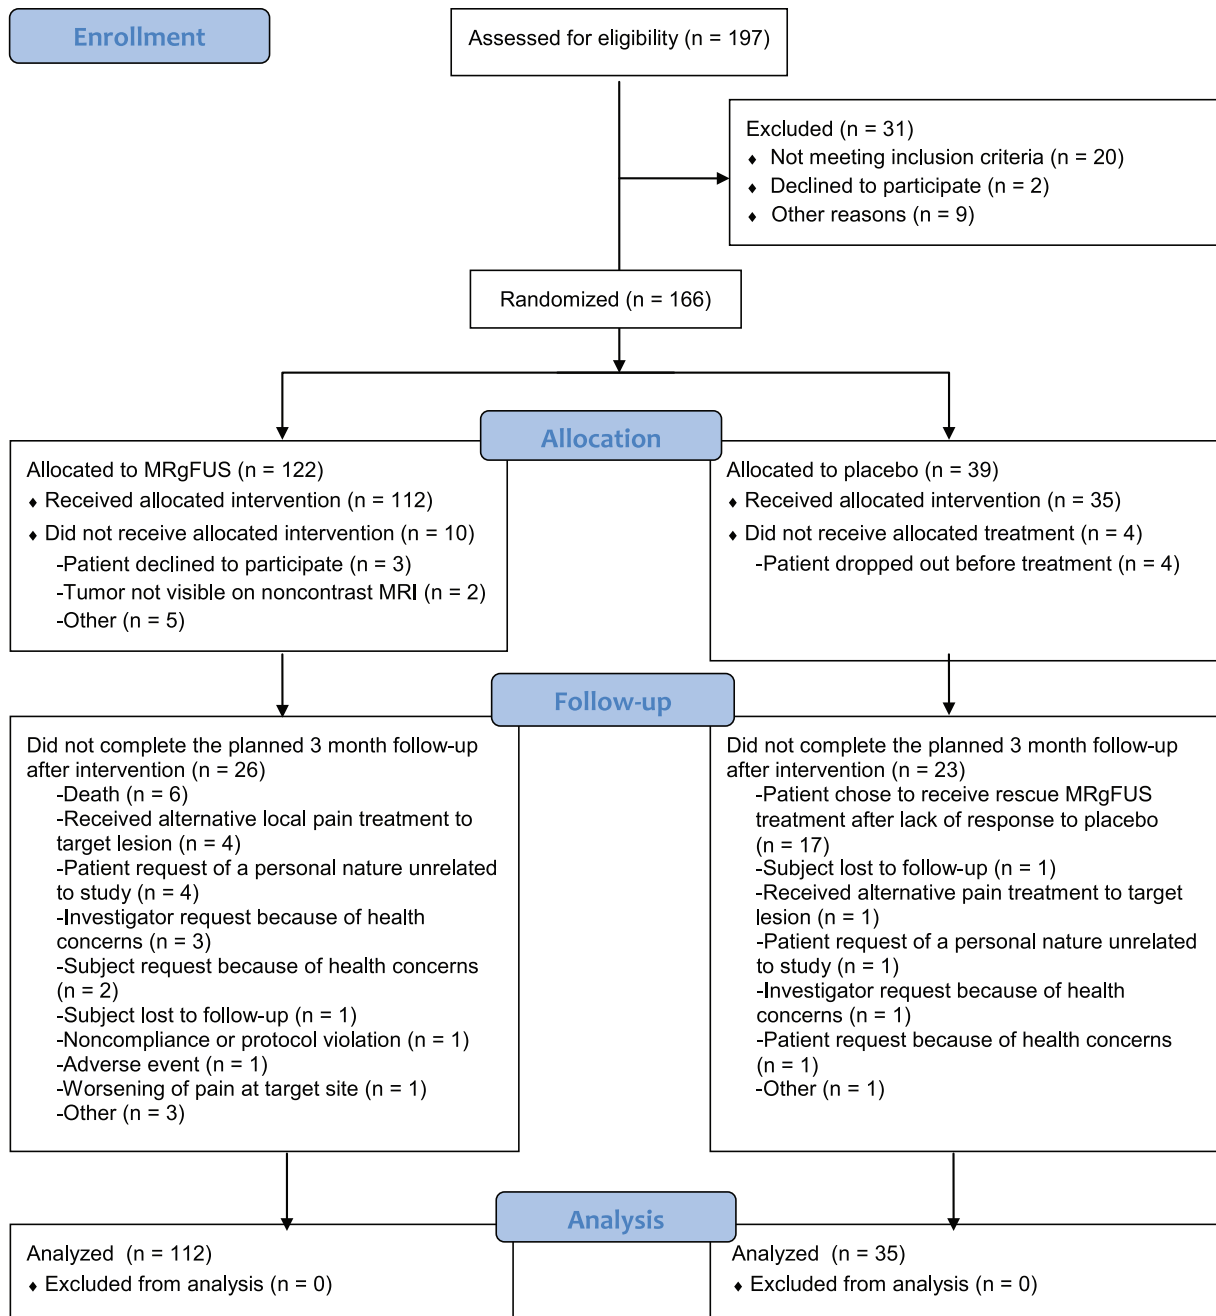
Enrollment

Assessed for eligibility (n = 197)

Excluded (n = 31)
♦ Not meeting inclusion criteria (n = 20)
♦ Declined to participate (n = 2)
♦ Other reasons (n = 9)

Randomized (n = 166)

Allocation

Allocated to MRgFUS (n = 122)
♦ Received allocated intervention (n = 112)
♦ Did not receive allocated intervention (n = 10)
-Patient declined to participate (n = 3)
-Tumor not visible on noncontrast MRI (n = 2)
-Other (n = 5)

Allocated to placebo (n = 39)
♦ Received allocated intervention (n = 35)
♦ Did not receive allocated treatment (n = 4)
-Patient dropped out before treatment (n = 4)

Follow-up

Did not complete the planned 3 month follow-up after intervention (n = 26)
-Death (n = 6)
-Received alternative local pain treatment to target lesion (n = 4)
-Patient request of a personal nature unrelated to study (n = 4)
-Investigator request because of health concerns (n = 3)
-Subject request because of health concerns (n = 2)
-Subject lost to follow-up (n = 1)
-Noncompliance or protocol violation (n = 1)
-Adverse event (n = 1)
-Worsening of pain at target site (n = 1)
-Other (n = 3)

Did not complete the planned 3 month follow-up after intervention (n = 23)
-Patient chose to receive rescue MRgFUS treatment after lack of response to placebo (n = 17)
-Subject lost to follow-up (n = 1)
-Received alternative pain treatment to target lesion (n = 1)
-Patient request of a personal nature unrelated to study (n = 1)
-Investigator request because of health concerns (n = 1)
-Patient request because of health concerns (n = 1)
-Other (n = 1)

Analysis

Analyzed (n = 112)
♦ Excluded from analysis (n = 0)

Analyzed (n = 35)
♦ Excluded from analysis (n = 0)